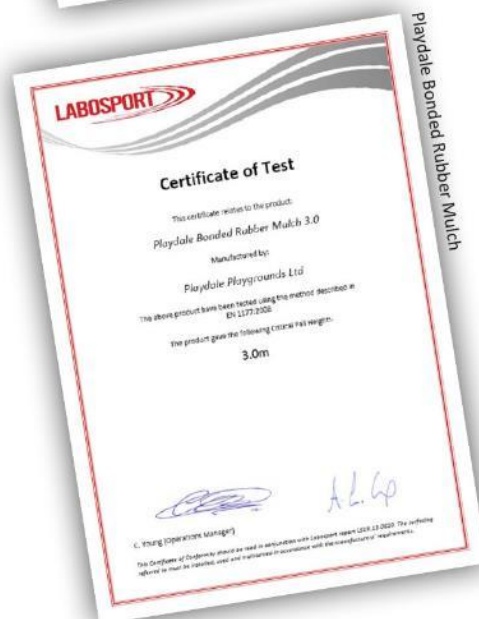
Playdale Bonded Rubber Mulch

LABOSPORT

Certificate of Test

This certificate relates to the product:

Playdale Bonded Rubber Mulch 3.0

Manufactured by:

Playdale Playgrounds Ltd

The above product have been tested using the method described in EN 1177:2008

The product gave the following Critical Fall Height:

3.0m

A.L.G

C. Young (Operations Manager)

This Certificate of Conformity should be read in conjunction with Labosport report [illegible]. The surfacing referred to must be installed, used and maintained in accordance with the manufacturer's requirements.